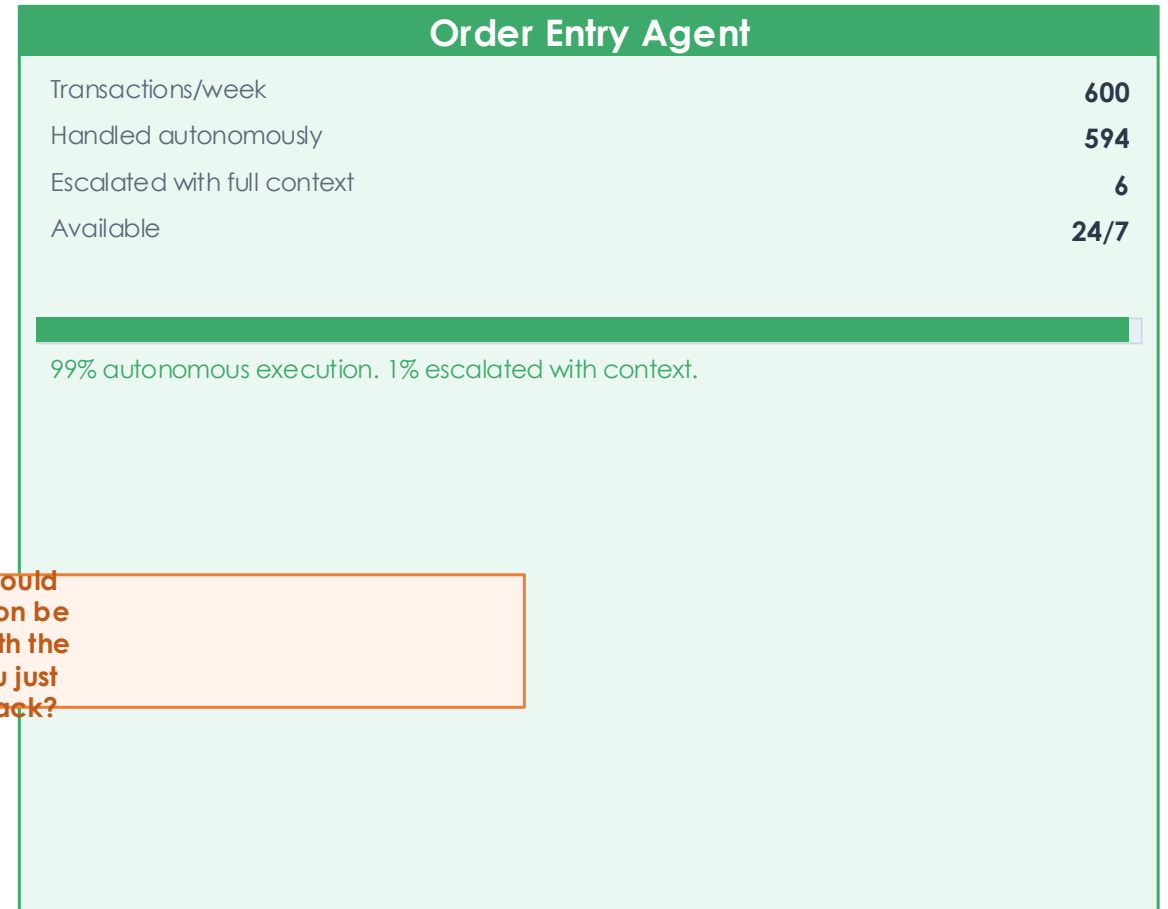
Order Entry Agent

| | |
|---|---|
| Transactions/week | 600 |
| Handled autonomously | 594 |
| Escalated with full context | 6 |
| Available | 24/7 |

99% autonomous execution. 1% escalated with context.

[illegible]ould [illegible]on be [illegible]th the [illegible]u just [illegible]ack?